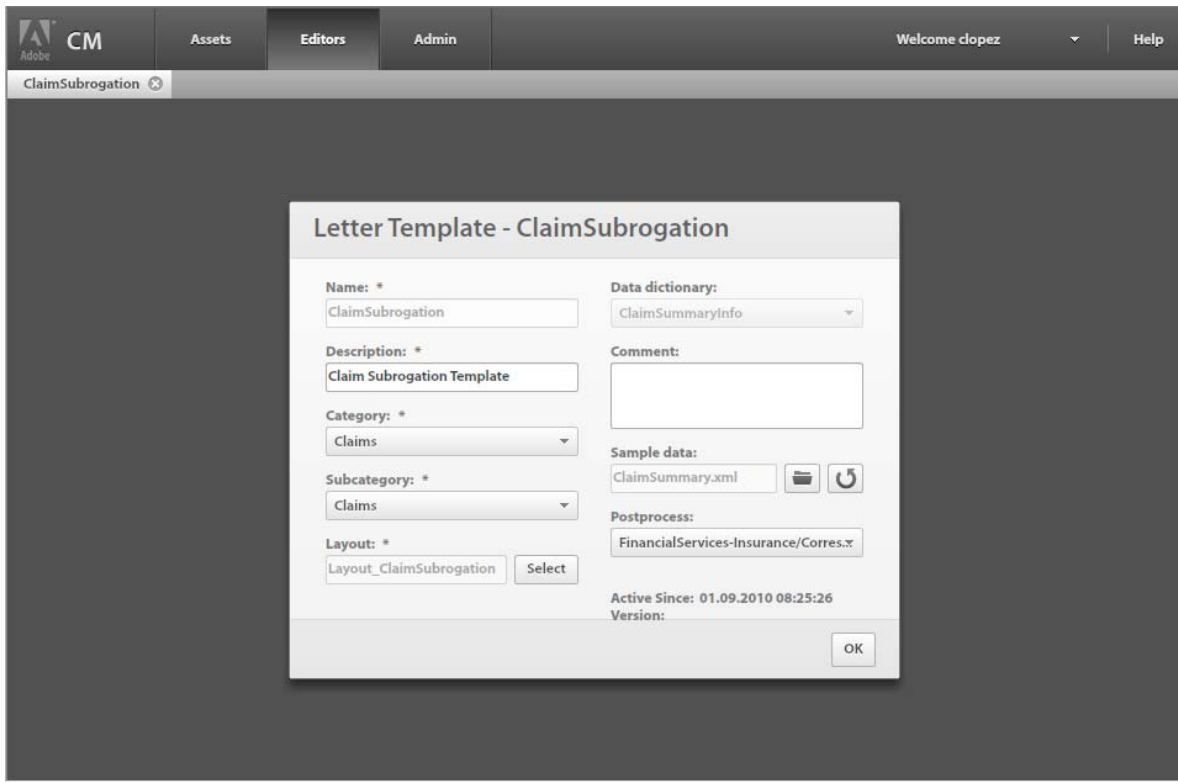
Adobe CM Assets Editors Admin Welcome clopez Help

ClaimSubrogation

Letter Template - ClaimSubrogation

Name: *
ClaimSubrogation

Description: *
Claim Subrogation Template

Category: *
Claims

Subcategory: *
Claims

Layout: *
Layout_ClaimSubrogation
Select

Data dictionary:
ClaimSummaryInfo

Comment:

Sample data:
ClaimSummary.xml

Postprocess:
FinancialServices-Insurance/Corres.

Active Since: 01.09.2010 08:25:26
Version:

OK